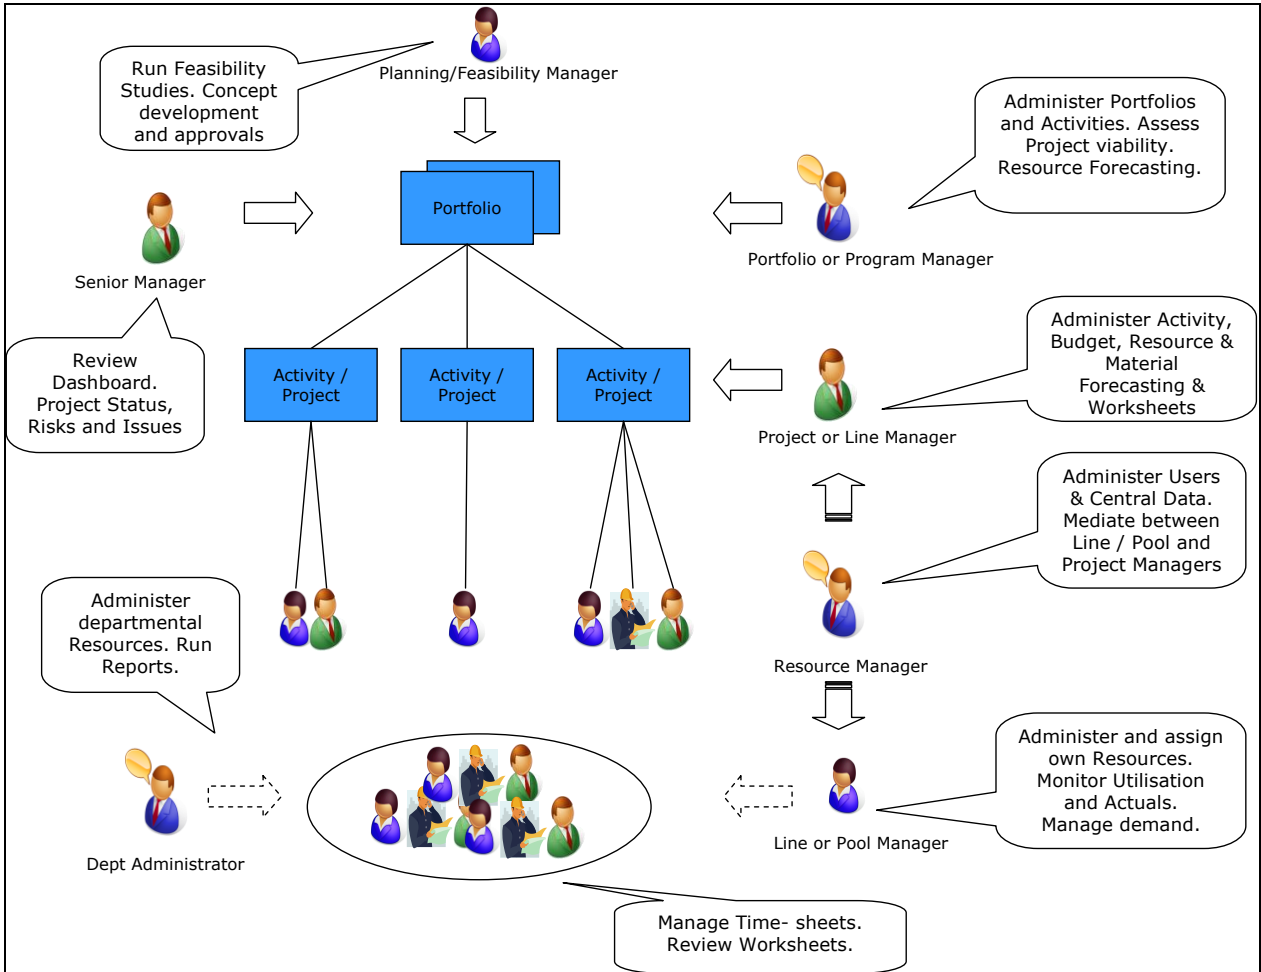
Run Feasibility Studies. Concept development and approvals

Planning/Feasibility Manager

Administer Portfolios and Activities. Assess Project viability. Resource Forecasting.

Portfolio

Senior Manager

Portfolio or Program Manager

Administer Activity, Budget, Resource & Material Forecasting & Worksheets

Review Dashboard. Project Status, Risks and Issues

Activity / Project

Activity / Project

Activity / Project

Project or Line Manager

Administer Users & Central Data. Mediate between Line / Pool and Project Managers

Administer departmental Resources. Run Reports.

Resource Manager

Administer and assign own Resources. Monitor Utilisation and Actuals. Manage demand.

Dept Administrator

Line or Pool Manager

Manage Time- sheets. Review Worksheets.